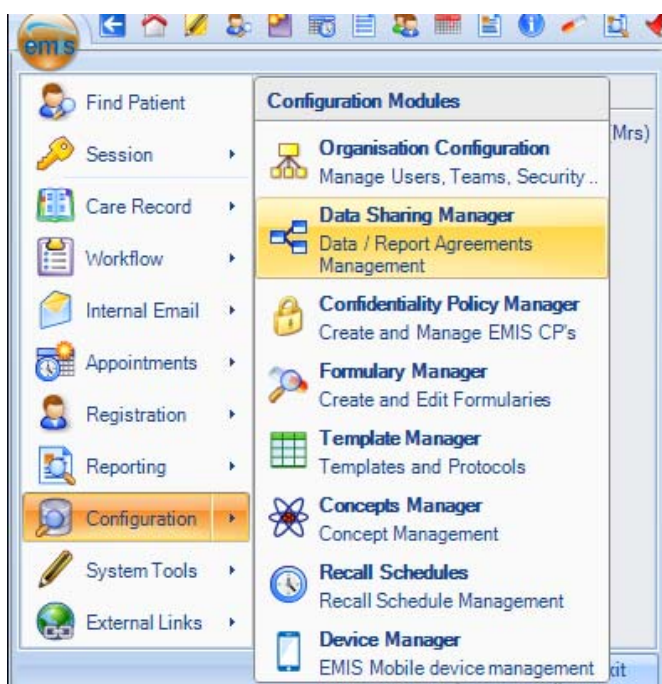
emis

Find Patient
Session
Care Record
Workflow
Internal Email
Appointments
Registration
Reporting
Configuration
System Tools
External Links

Configuration Modules

Organisation Configuration
Manage Users, Teams, Security ..

Data Sharing Manager
Data / Report Agreements Management

Confidentiality Policy Manager
Create and Manage EMIS CP's

Formulary Manager
Create and Edit Formularies

Template Manager
Templates and Protocols

Concepts Manager
Concept Management

Recall Schedules
Recall Schedule Management

Device Manager
EMIS Mobile device management

Mrs)

xit